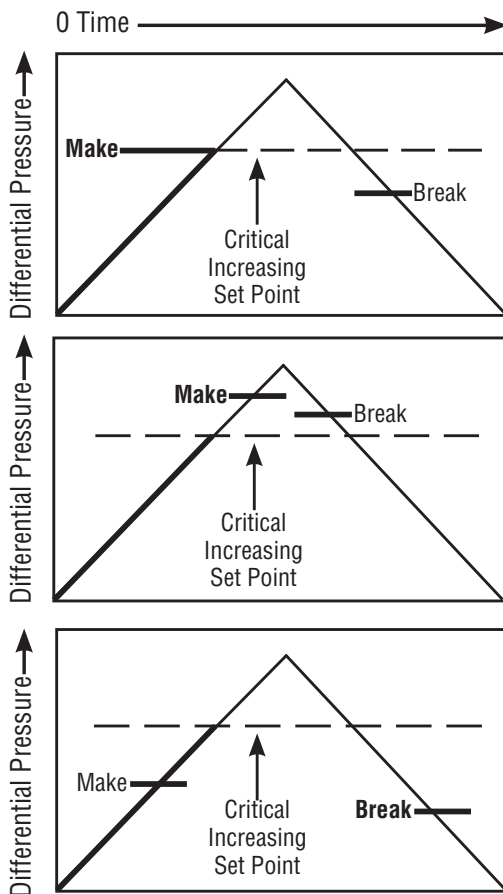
0 Time

Differential Pressure

Make

Break

Critical Increasing Set Point

Differential Pressure

Make

Break

Critical Increasing Set Point

Differential Pressure

Make

Critical Increasing Set Point

Break